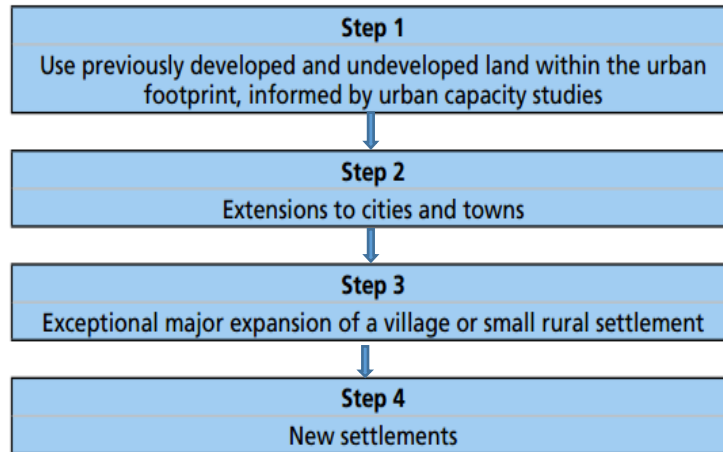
Step 1
Use previously developed and undeveloped land within the urban footprint, informed by urban capacity studies

Step 2
Extensions to cities and towns

Step 3
Exceptional major expansion of a village or small rural settlement

Step 4
New settlements